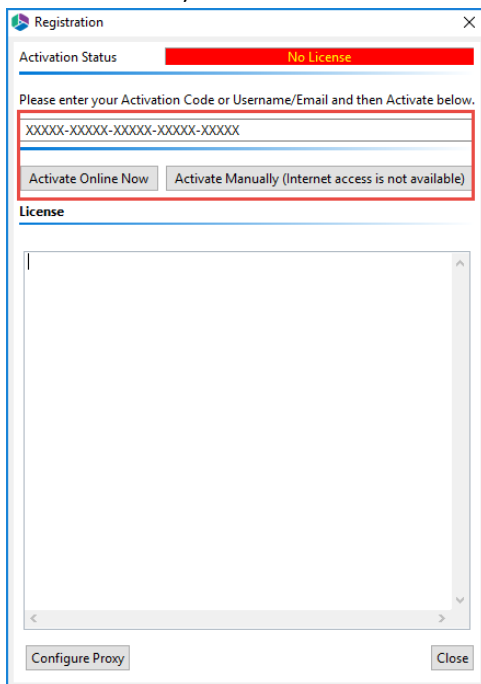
Registration

Activation Status No License

Please enter your Activation Code or Username/Email and then Activate below.

XXXXX-XXXXX-XXXXX-XXXXX-XXXXX

Activate Online Now

Activate Manually (Internet access is not available)

License

Configure Proxy

Close